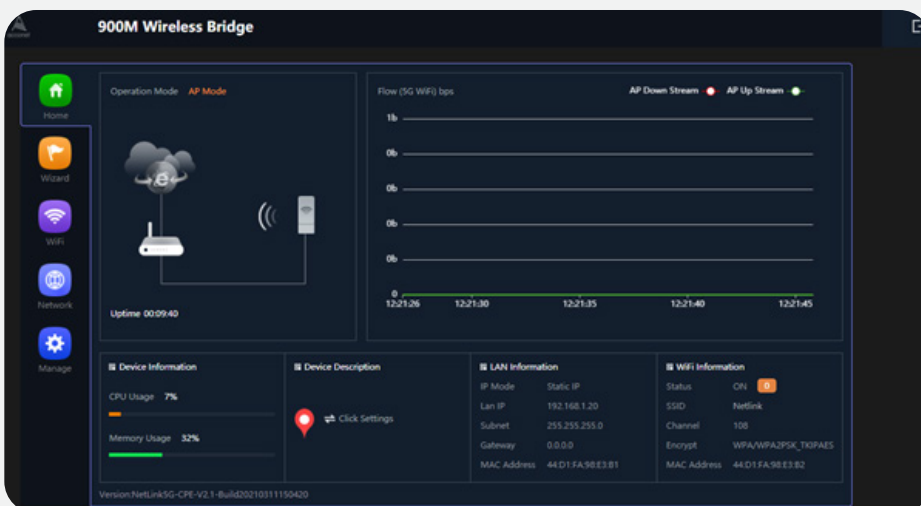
900M Wireless Bridge

Home

Wizard

WiFi

Network

Manage

Operation Mode AP Mode

Uptime 00:09:40

Flow (5G WiFi) bps

AP Down Stream AP Up Stream

1b
0b
0b
0b
0b
0

12:21:26 12:21:30 12:21:35 12:21:40 12:21:45

Device Information

CPU Usage 7%

Memory Usage 32%

Device Description

Click Settings

LAN Information

| | |
|---|---|
| IP Mode | Static IP |
| Lan IP | 192.168.1.20 |
| Subnet | 255.255.255.0 |
| Gateway | 0.0.0.0 |
| MAC Address | 44:D1:FA:98:E3:81 |

WiFi Information

| | |
|---|---|
| Status | ON 0 |
| SSID | Netlink |
| Channel | 108 |
| Encrypt | WPA/WPA2PSK_TKIPAES |
| MAC Address | 44:D1:FA:98:E3:82 |

Version:NetLink5G-CPE-V2.1-Build20210311150420